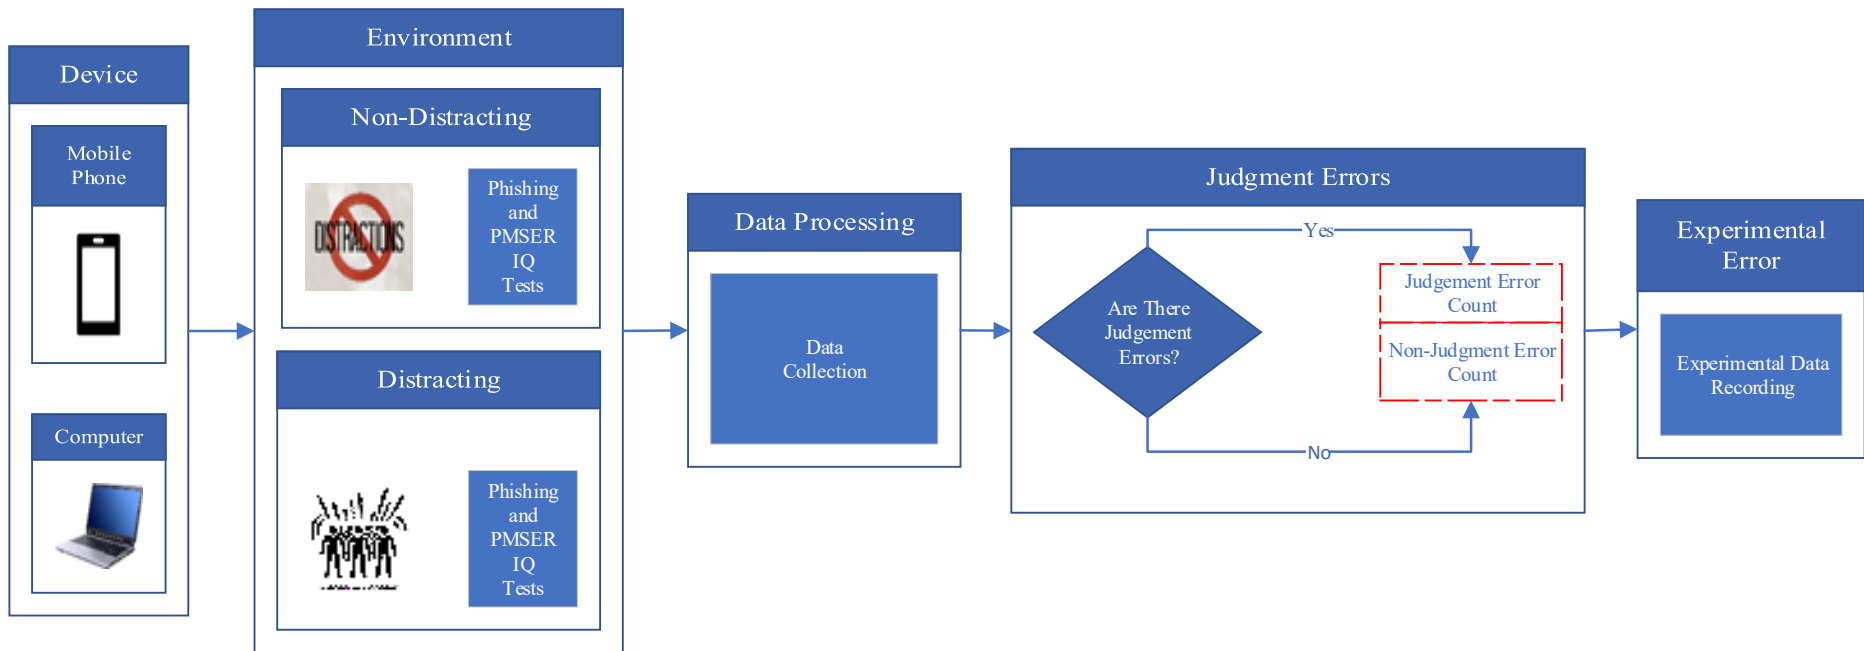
Device

Mobile Phone

Computer

Environment

Non-Distracting

DISTRACTIONS

Phishing and PMSER IQ Tests

Distracting

Phishing and PMSER IQ Tests

Data Processing

Data Collection

Judgment Errors

Are There Judgement Errors?

Yes

No

Judgement Error Count

Non-Judgment Error Count

Experimental Error

Experimental Data Recording